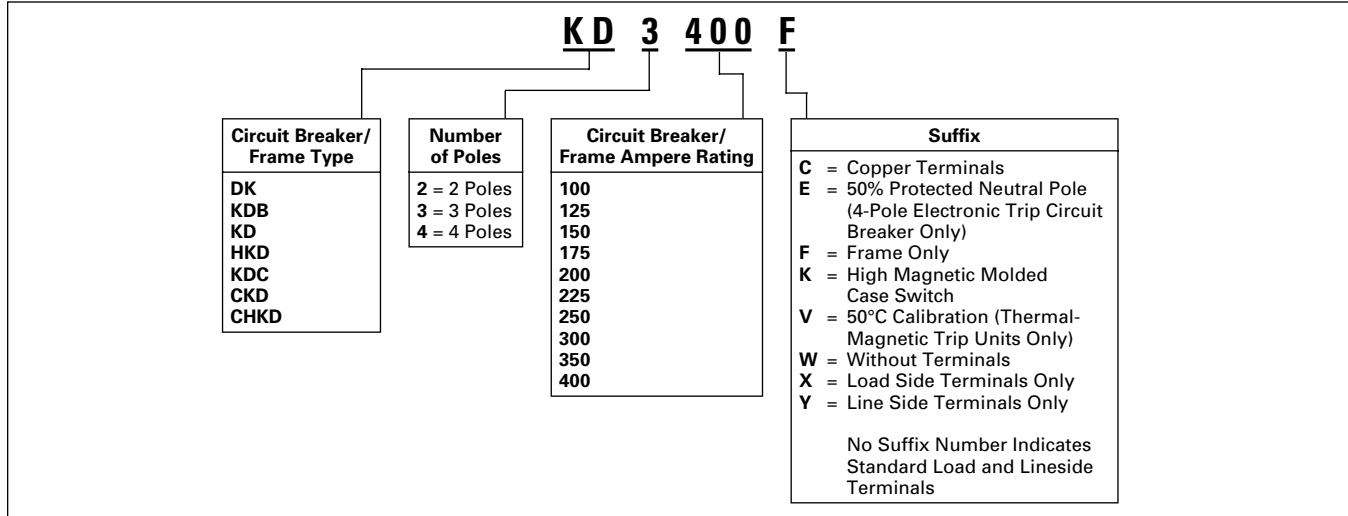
KD 3 400 F

Circuit Breaker/ Frame Type
DK
KDB
KD
HKD
KDC
CKD
CHKD

Number of Poles
2 = 2 Poles
3 = 3 Poles
4 = 4 Poles

Circuit Breaker/ Frame Ampere Rating
100
125
150
175
200
225
250
300
350
400

Suffix
C = Copper Terminals
E = 50% Protected Neutral Pole (4-Pole Electronic Trip Circuit Breaker Only)
F = Frame Only
K = High Magnetic Molded Case Switch
V = 50°C Calibration (Thermal-Magnetic Trip Units Only)
W = Without Terminals
X = Load Side Terminals Only
Y = Line Side Terminals Only

No Suffix Number Indicates Standard Load and Lineside Terminals